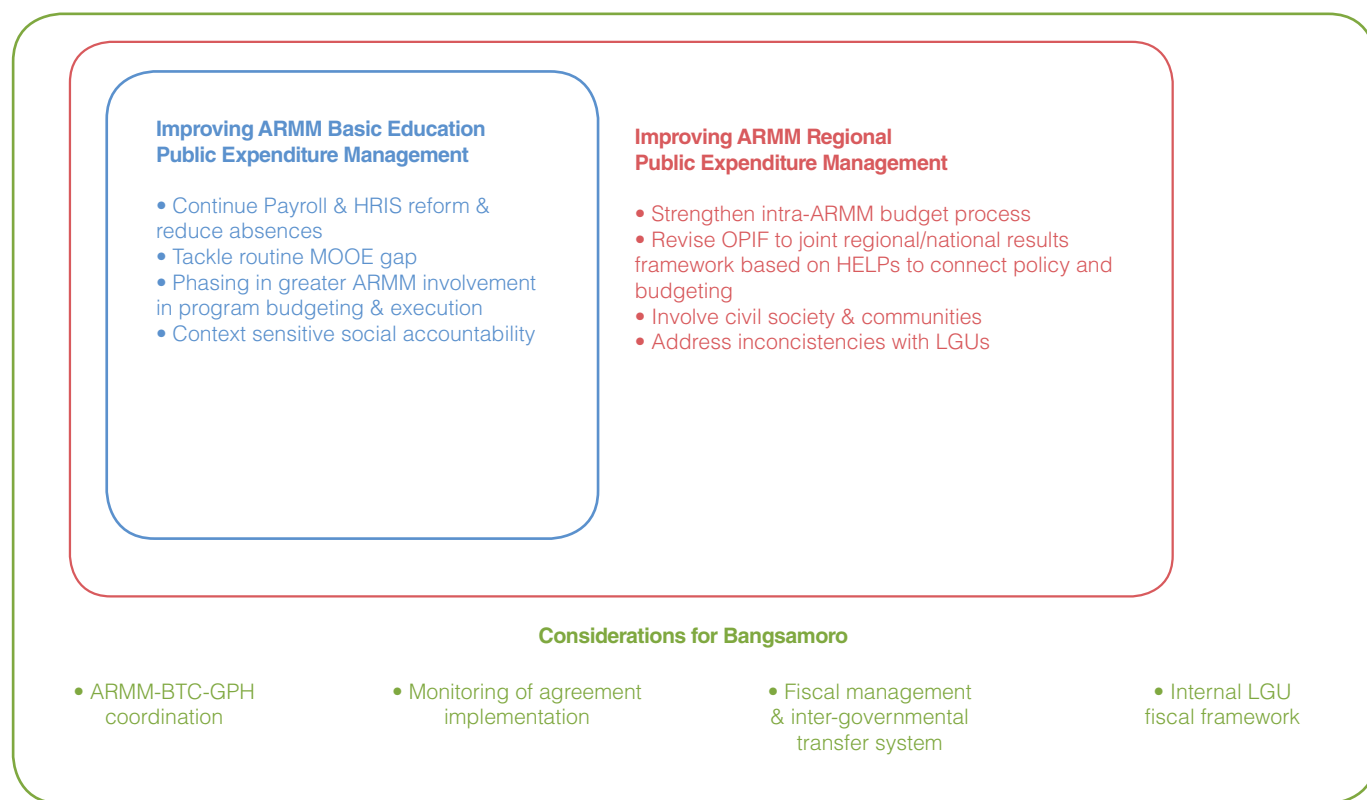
Improving ARMM Basic Education Public Expenditure Management

• Continue Payroll & HRIS reform & reduce absences
• Tackle routine MOOE gap
• Phasing in greater ARMM involvement in program budgeting & execution
• Context sensitive social accountability

Improving ARMM Regional Public Expenditure Management

• Strengthen intra-ARMM budget process
• Revise OPIF to joint regional/national results framework based on HELPs to connect policy and budgeting
• Involve civil society & communities
• Address inconcistencies with LGUs

Considerations for Bangsamoro

• ARMM-BTC-GPH coordination

• Monitoring of agreement implementation

• Fiscal management & inter-governmental transfer system

• Internal LGU fiscal framework